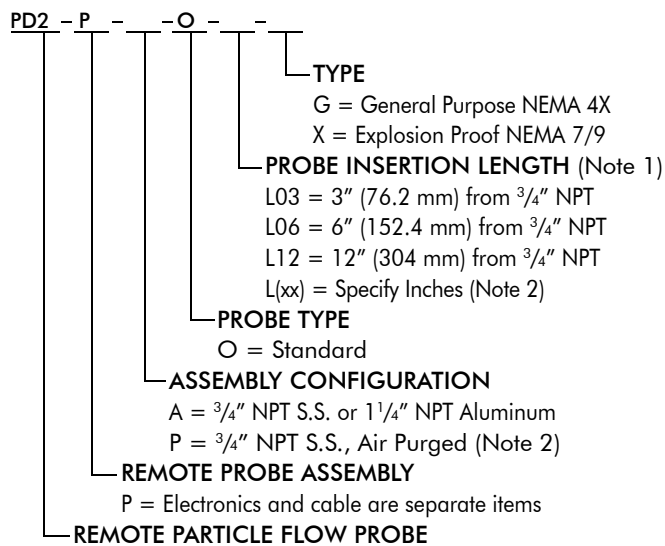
PD2 – P – ___ – O – ___ – ___

TYPE
G = General Purpose NEMA 4X
X = Explosion Proof NEMA 7/9

PROBE INSERTION LENGTH (Note 1)
L03 = 3″ (76.2 mm) from $^{3}/_{4}$″ NPT
L06 = 6″ (152.4 mm) from $^{3}/_{4}$″ NPT
L12 = 12″ (304 mm) from $^{3}/_{4}$″ NPT
L(xx) = Specify Inches (Note 2)

PROBE TYPE
O = Standard

ASSEMBLY CONFIGURATION
A = $^{3}/_{4}$″ NPT S.S. or $1^{1}/_{4}$″ NPT Aluminum
P = $^{3}/_{4}$″ NPT S.S., Air Purged (Note 2)

REMOTE PROBE ASSEMBLY
P = Electronics and cable are separate items

REMOTE PARTICLE FLOW PROBE